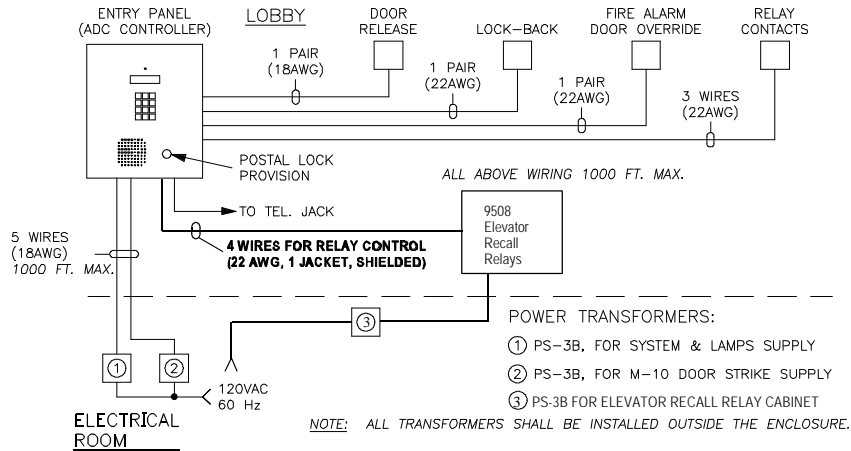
ENTRY PANEL (ADC CONTROLLER)

LOBBY

DOOR RELEASE

LOCK–BACK

FIRE ALARM DOOR OVERRIDE

RELAY CONTACTS

1 PAIR (18AWG)

1 PAIR (22AWG)

1 PAIR (22AWG)

3 WIRES (22AWG)

POSTAL LOCK PROVISION

ALL ABOVE WIRING 1000 FT. MAX.

TO TEL. JACK

9508 Elevator Recall Relays

5 WIRES (18AWG) 1000 FT. MAX.

4 WIRES FOR RELAY CONTROL (22 AWG, 1 JACKET, SHIELDED)

3

POWER TRANSFORMERS:

1 PS–3B, FOR SYSTEM & LAMPS SUPPLY

2 PS–3B, FOR M–10 DOOR STRIKE SUPPLY

3 PS-3B FOR ELEVATOR RECALL RELAY CABINET

1

2

120VAC 60 Hz

ELECTRICAL ROOM

NOTE: ALL TRANSFORMERS SHALL BE INSTALLED OUTSIDE THE ENCLOSURE.